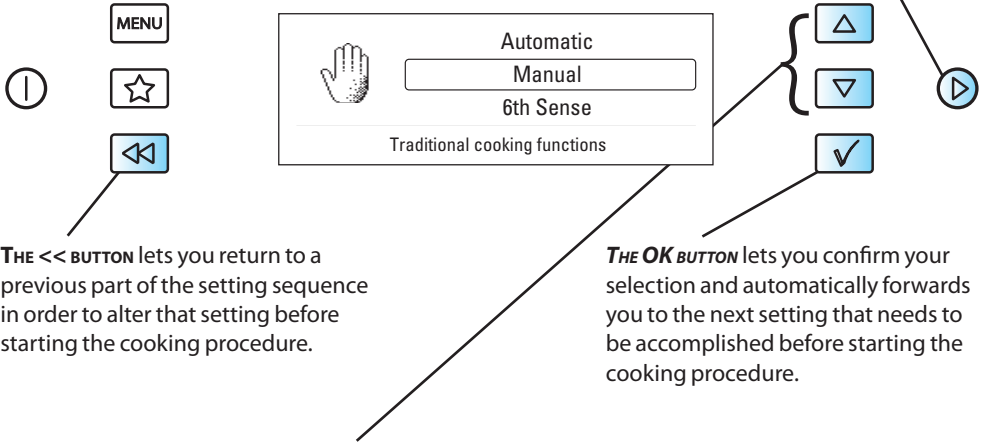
MENU

Automatic
Manual
6th Sense
Traditional cooking functions

THE << BUTTON lets you return to a previous part of the setting sequence in order to alter that setting before starting the cooking procedure.

THE OK BUTTON lets you confirm your selection and automatically forwards you to the next setting that needs to be accomplished before starting the cooking procedure.